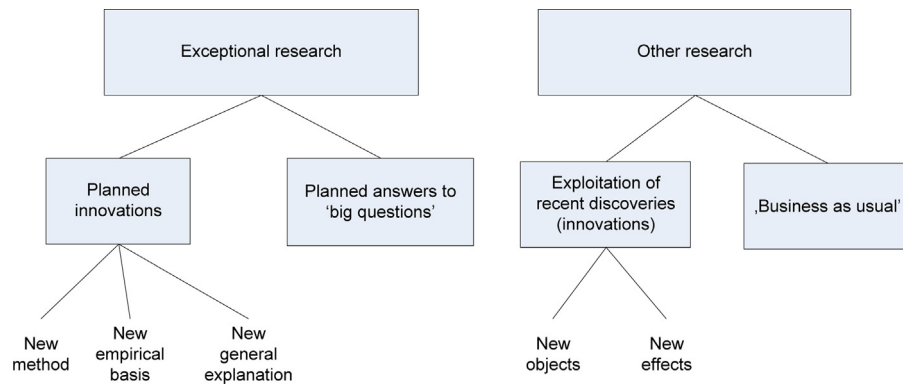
Exceptional research

Planned innovations

Planned answers to 'big questions'

New method

New empirical basis

New general explanation

Other research

Exploitation of recent discoveries (innovations)

‚Business as usual'

New objects

New effects